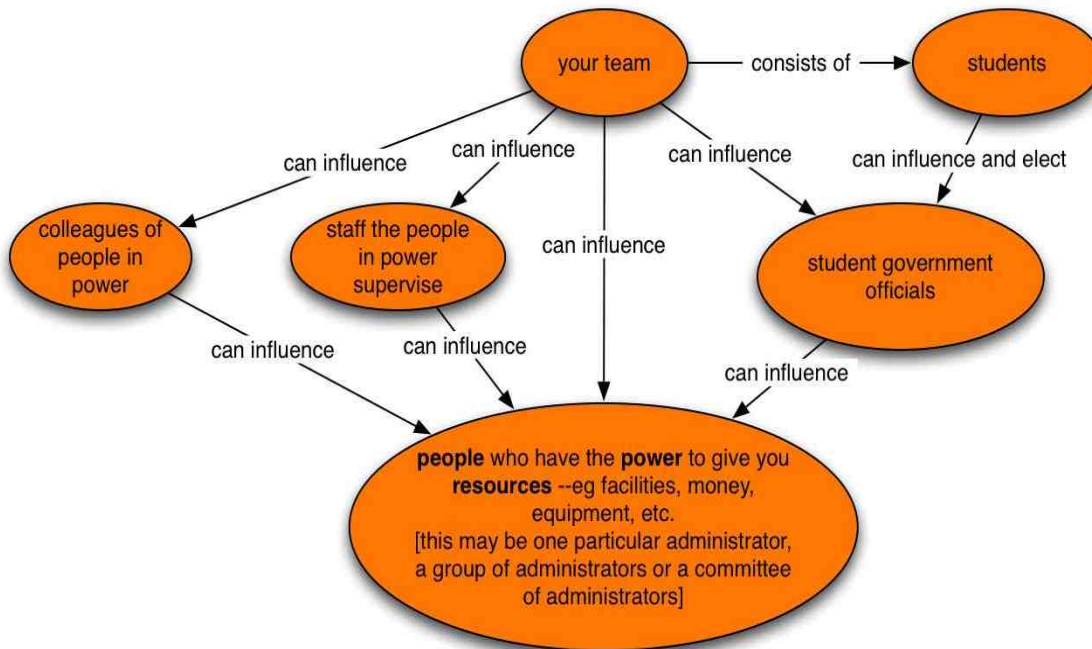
your team

consists of

students

can influence

can influence

can influence

can influence and elect

colleagues of people in power

staff the people in power supervise

can influence

student government officials

can influence

can influence

can influence

people who have the power to give you resources --eg facilities, money, equipment, etc. [this may be one particular administrator, a group of administrators or a committee of administrators]